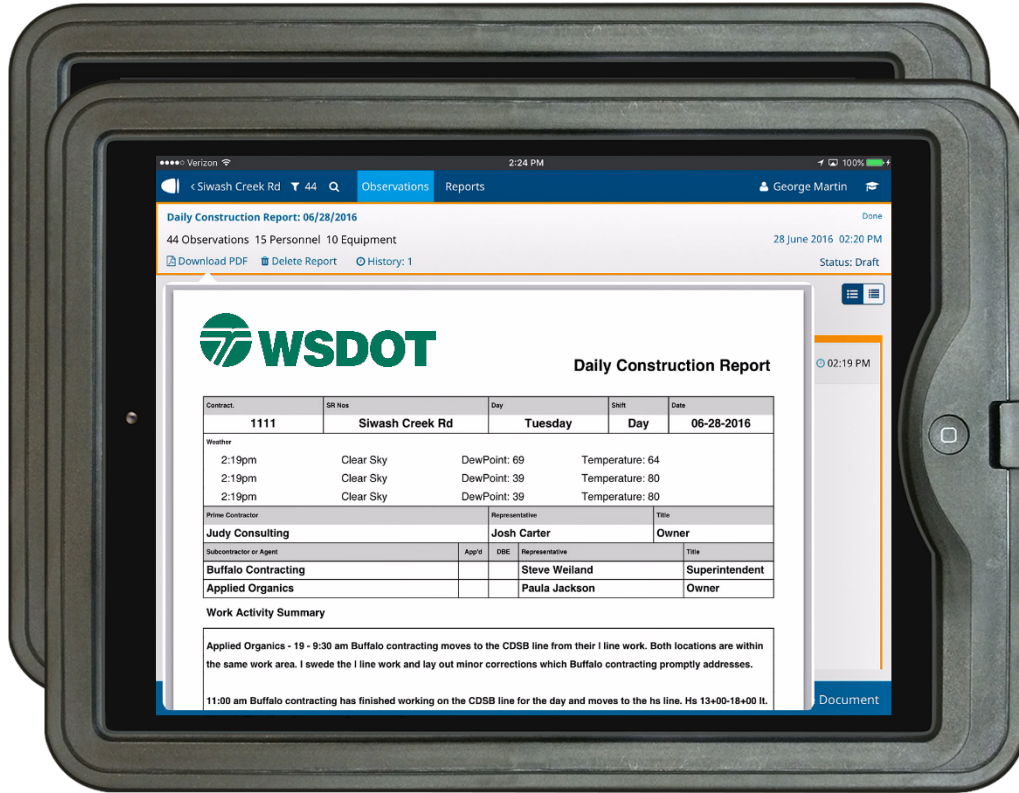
●●●●○ Verizon
2:24 PM
100%

< Siwash Creek Rd 44 Observations Reports George Martin

Daily Construction Report: 06/28/2016
Done
44 Observations 15 Personnel 10 Equipment
28 June 2016 02:20 PM
Download PDF Delete Report History: 1
Status: Draft

02:19 PM

WSDOT

Daily Construction Report

| Contract. | SR Nos | Day | Shift | Date |
|---|---|---|---|---|
| 1111 | Siwash Creek Rd | Tuesday | Day | 06-28-2016 |

Weather
2:19pm Clear Sky DewPoint: 69 Temperature: 64
2:19pm Clear Sky DewPoint: 39 Temperature: 80
2:19pm Clear Sky DewPoint: 39 Temperature: 80

| Prime Contractor | Representative | Title |
|---|---|---|
| Judy Consulting | Josh Carter | Owner |

| Subcontractor or Agent | App'd | DBE | Representative | Title |
|---|---|---|---|---|
| Buffalo Contracting | | | Steve Weiland | Superintendent |
| Applied Organics | | | Paula Jackson | Owner |

Work Activity Summary

Applied Organics - 19 - 9:30 am Buffalo contracting moves to the CDSB line from their l line work. Both locations are within the same work area. I swede the l line work and lay out minor corrections which Buffalo contracting promptly addresses.

11:00 am Buffalo contracting has finished working on the CDSB line for the day and moves to the hs line. Hs 13+00-18+00 lt.

Document